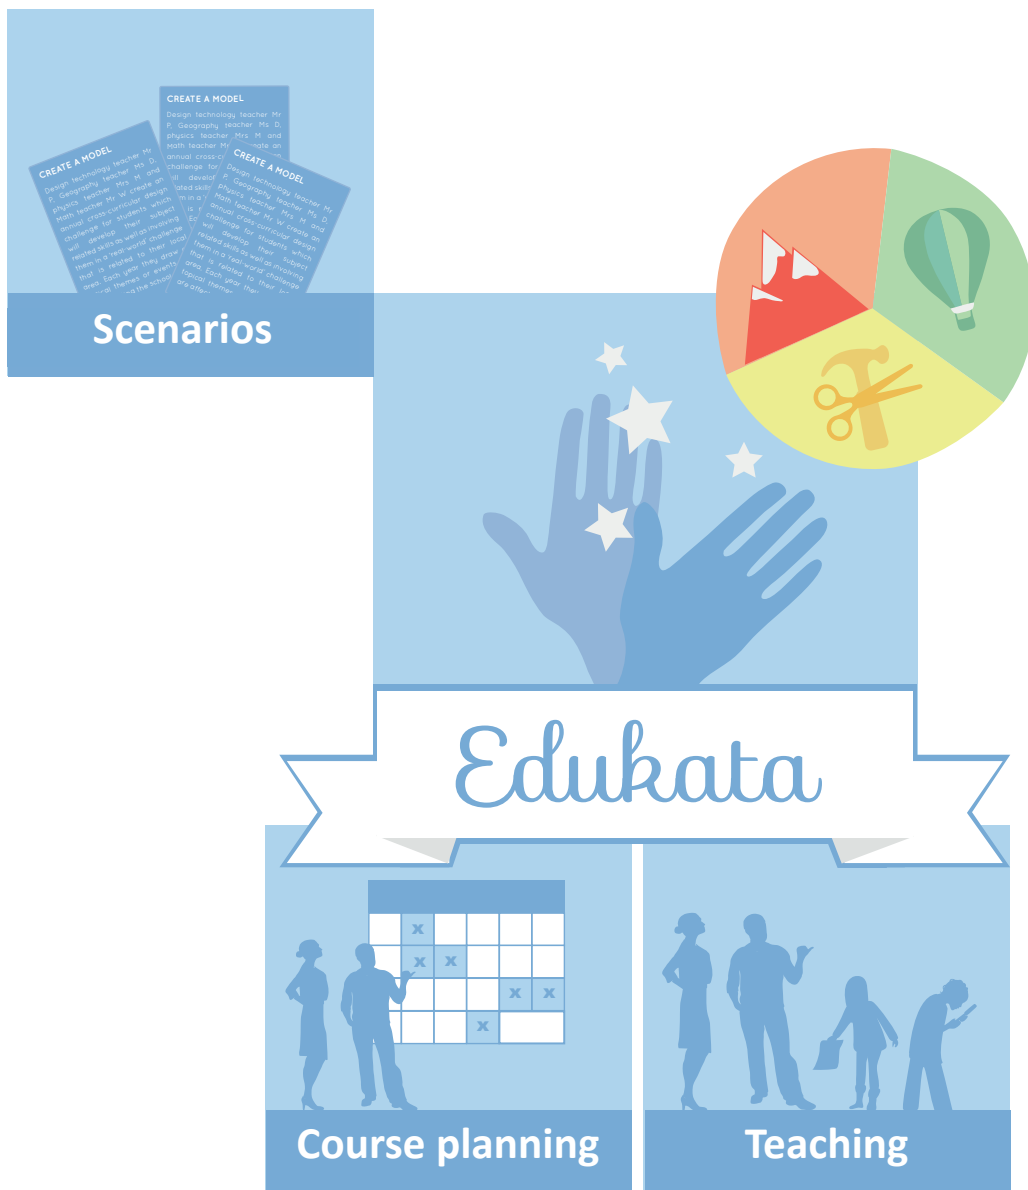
CREATE A MODEL

Design technology teacher Mr P, Geography teacher Ms D, physics teacher Mrs M and Math teacher Mr W create an annual cross-curricular design challenge for students which will develop their subject related skills as well as involving them in a real-world challenge that is related to their local area. Each year they draw on topical themes or events

CREATE A MODEL

Design technology teacher Mr P, Geography teacher Ms D, physics teacher Mrs M and Math teacher Mr W create an annual cross-curricular design challenge for students which will develop their subject related skills as well as involving them in a real-world challenge that is related to their local area. Each year they draw on topical themes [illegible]

Scenarios

Edukata

Course planning

Teaching